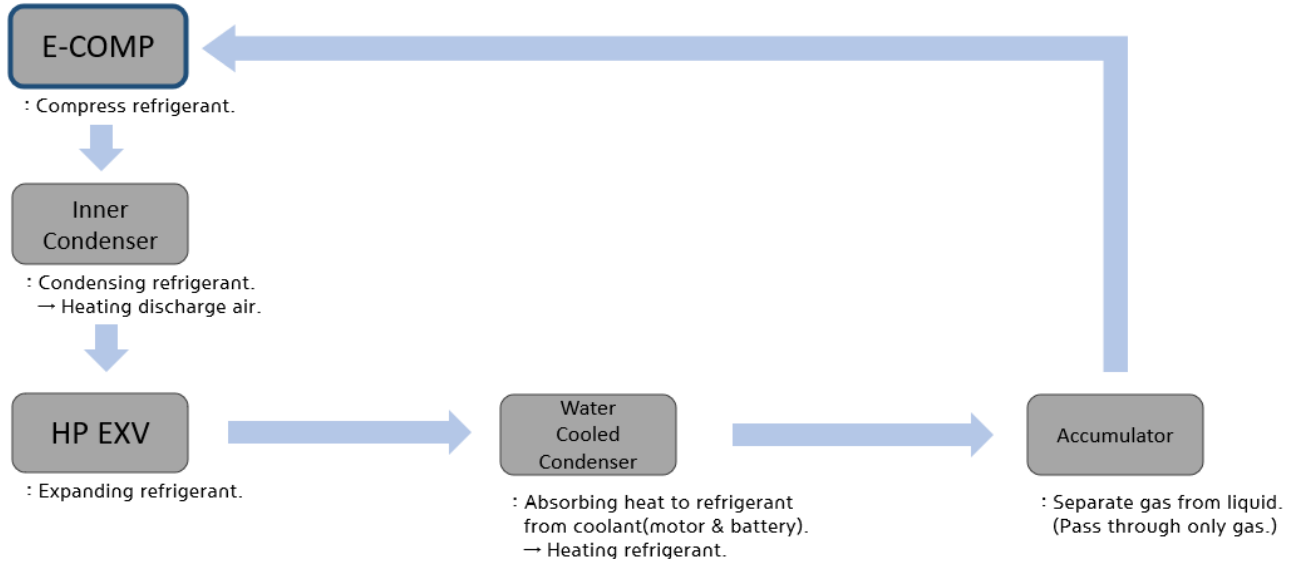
E-COMP

: Compress refrigerant.

Inner Condenser

: Condensing refrigerant.
→ Heating discharge air.

HP EXV

: Expanding refrigerant.

Water Cooled Condenser

: Absorbing heat to refrigerant from coolant(motor & battery).
→ Heating refrigerant.

Accumulator

: Separate gas from liquid.
(Pass through only gas.)